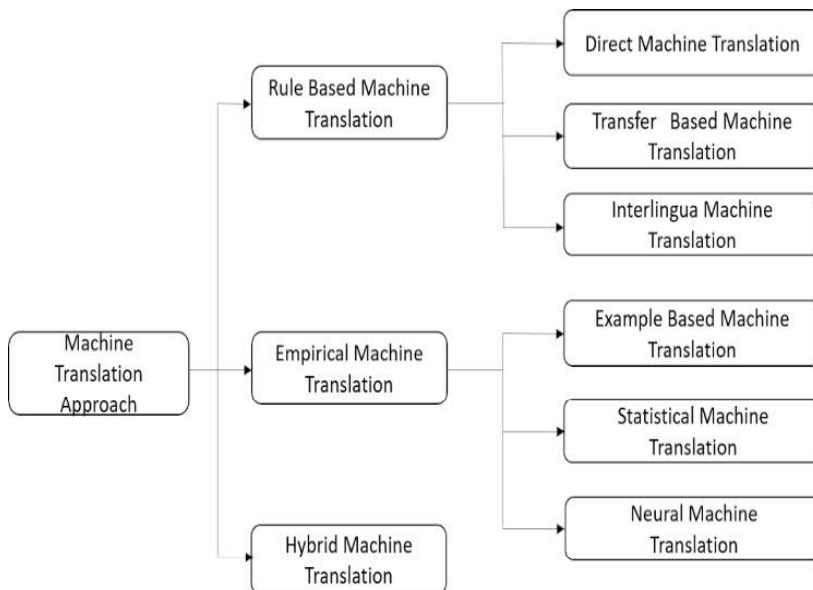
Machine Translation Approach

Rule Based Machine Translation

Direct Machine Translation

Transfer Based Machine Translation

Interlingua Machine Translation

Empirical Machine Translation

Example Based Machine Translation

Statistical Machine Translation

Neural Machine Translation

Hybrid Machine Translation